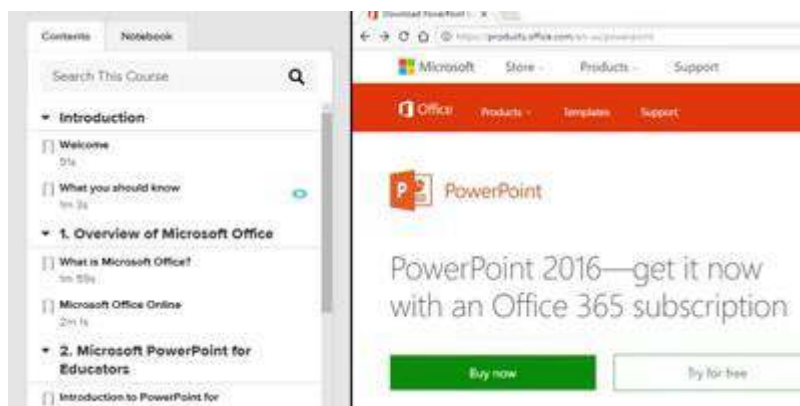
Contents Notebook

Search This Course

Introduction

Welcome
51s

What you should know
1m 3s

1. Overview of Microsoft Office

What is Microsoft Office?
1m 59s

Microsoft Office Online
2m 1s

2. Microsoft PowerPoint for Educators

Introduction to PowerPoint for

Download PowerPoint | ×

https://products.office.com/en-us/powerpoint

Microsoft Store Products Support

Office Products Templates Support

PowerPoint

PowerPoint 2016—get it now with an Office 365 subscription

Buy now

Try for free